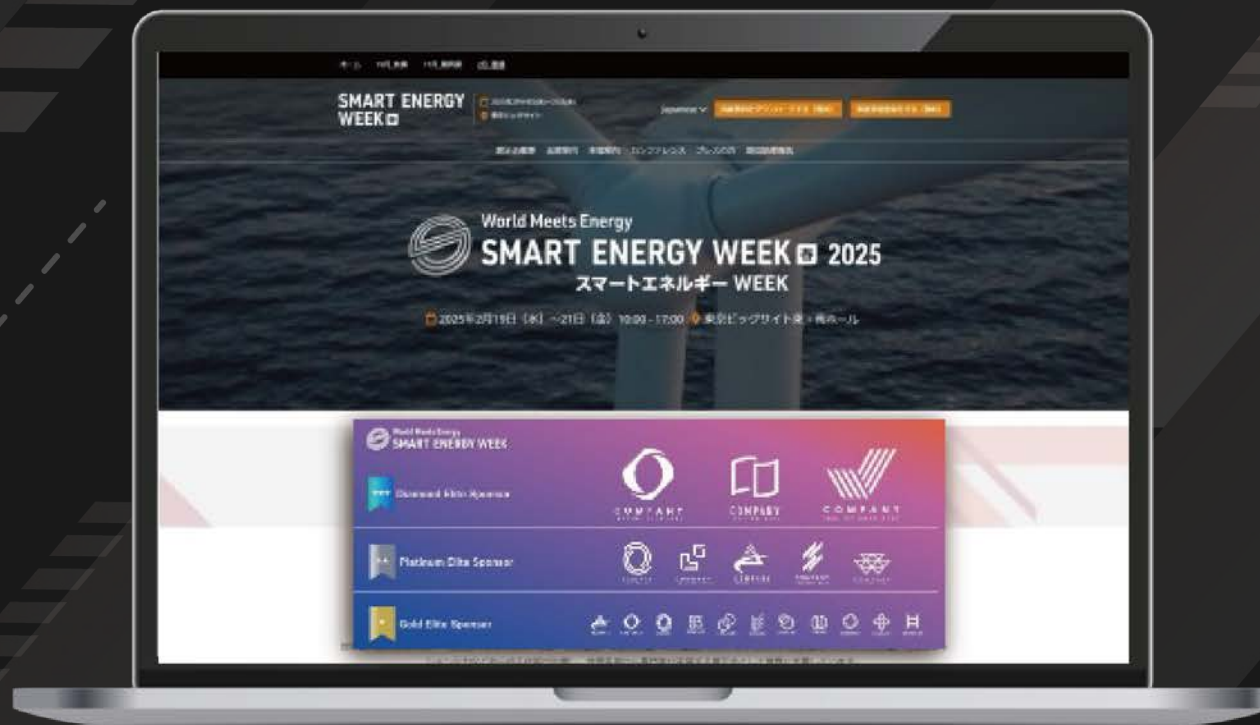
SMART ENERGY WEEK

Japanese

World Meets Energy
SMART ENERGY WEEK 2025
スマートエネルギー WEEK

2025年2月19日（水）～21日（金） 10:00 - 17:00 東京ビッグサイト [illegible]

World Meets Energy
SMART ENERGY WEEK

Diamond Elite Sponsor

COMPANY
COMPANY
COMPANY

Platinum Elite Sponsor

Gold Elite Sponsor